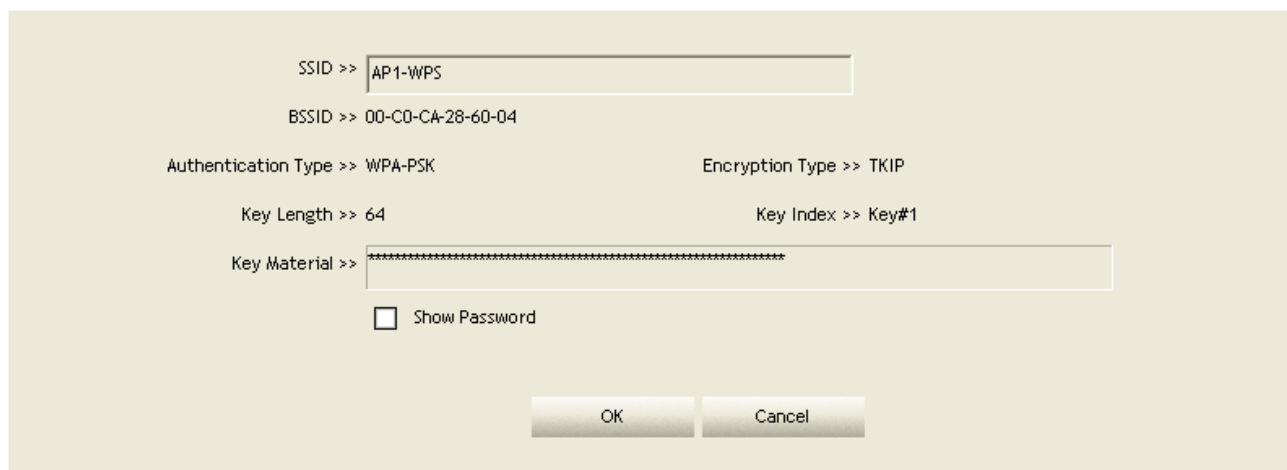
SSID >> AP1-WPS

BSSID >> 00-C0-CA-28-60-04

Authentication Type >> WPA-PSK

Encryption Type >> TKIP

Key Length >> 64

Key Index >> Key#1

Key Material >> ****************************************************************

Show Password

OK

Cancel